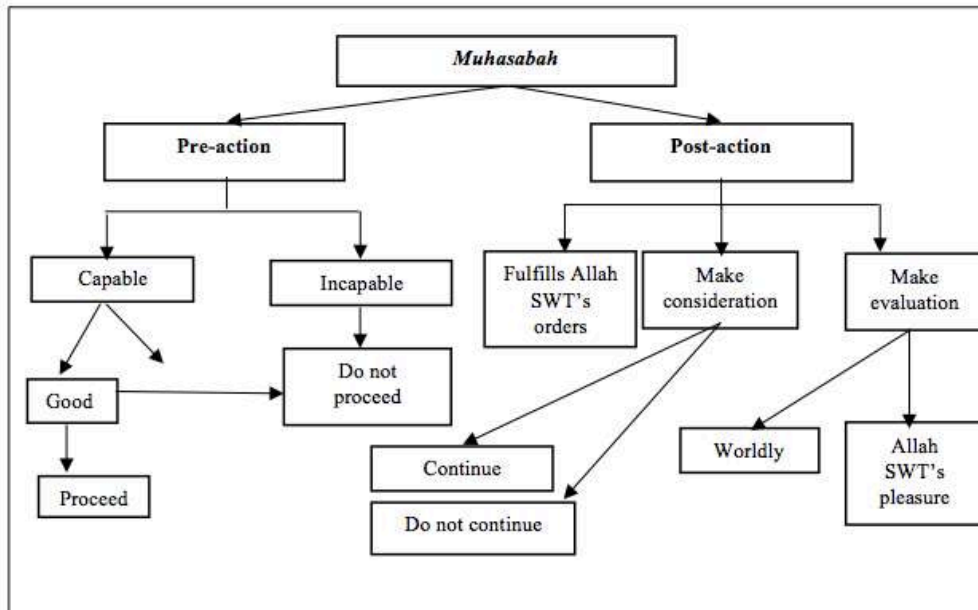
*Muhasabah*

**Pre-action**

**Post-action**

Capable

Incapable

Fulfills Allah SWT's orders

Make consideration

Make evaluation

Good

Do not proceed

Proceed

Continue

Do not continue

Worldly

Allah SWT's pleasure